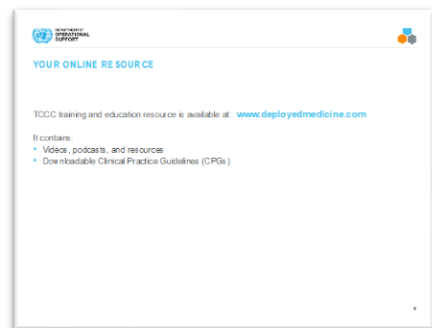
DEPARTMENT OF OPERATIONAL SUPPORT

YOUR ONLINE RESOURCE

TCCC training and education resource is available at: www.deployedmedicine.com

It contains:
• Videos, podcasts, and resources
• Downloadable Clinical Practice Guidelines (CPGs)

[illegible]